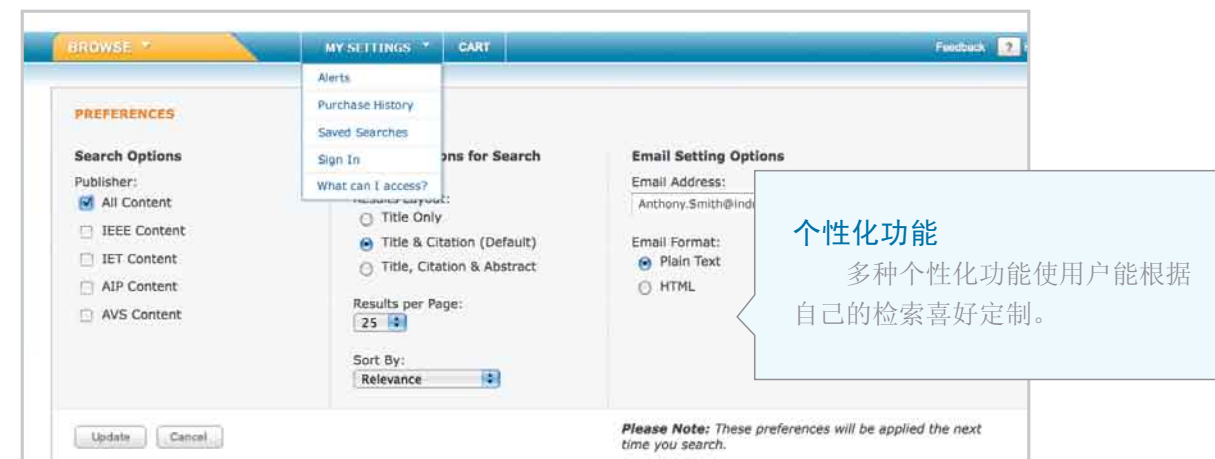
BROWSE MY SETTINGS CART Feedback ?

Alerts
Purchase History
Saved Searches
Sign In
What can I access?

PREFERENCES

Search Options
Publisher:
All Content
IEEE Content
IET Content
AIP Content
AVS Content

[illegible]ons for Search
Results Layout:
Title Only
Title & Citation (Default)
Title, Citation & Abstract

Results per Page:
25

Sort By:
Relevance

Email Setting Options
Email Address:
Anthony.Smith@ind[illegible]

Email Format:
Plain Text
HTML

个性化功能
多种个性化功能使用户能根据自己的检索喜好定制。

Update Cancel

**Please Note:** *These preferences will be applied the next time you search.*